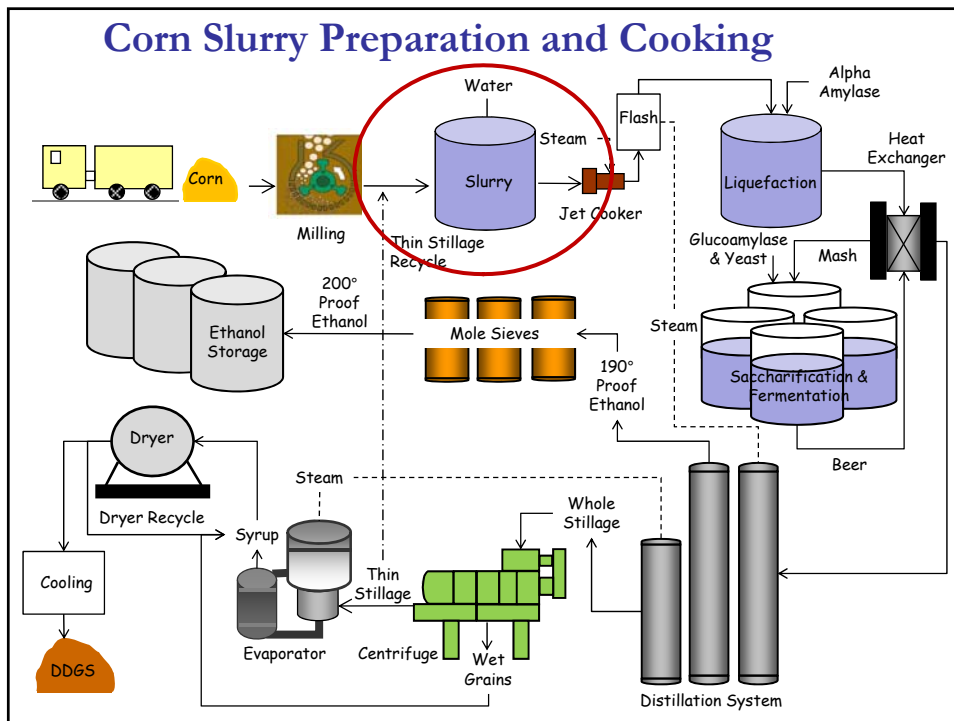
Corn Slurry Preparation and Cooking

Corn

Milling

Water

Slurry

Steam

Jet Cooker

Thin Stillage Recycle

Flash

Alpha Amylase

Liquefaction

Heat Exchanger

Glucoamylase & Yeast

Mash

Steam

Saccharification & Fermentation

Beer

Ethanol Storage

200° Proof Ethanol

Mole Sieves

190° Proof Ethanol

Dryer

Dryer Recycle

Steam

Syrup

Whole Stillage

Cooling

Thin Stillage

DDGS

Evaporator

Centrifuge

Wet Grains

Distillation System